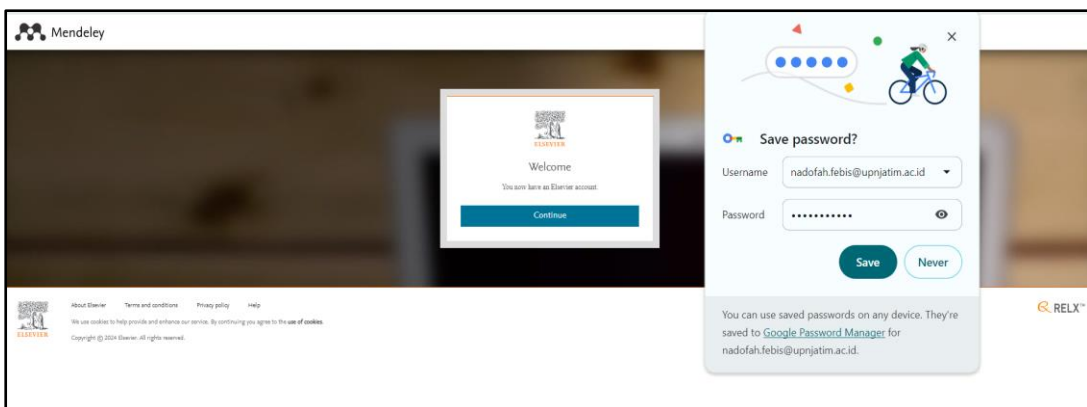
Mendeley

ELSEVIER

Welcome

You now have an Elsevier account

Continue

ELSEVIER

About Elsevier Terms and conditions Privacy policy Help

We use cookies to help provide and enhance our service. By continuing you agree to the use of cookies.

Copyright © 2024 Elsevier. All rights reserved.

RELX™

Save password?

Username nadofah.febis@upnjatim.ac.id

Password ••••••••••••

Save Never

You can use saved passwords on any device. They're saved to Google Password Manager for nadofah.febis@upnjatim.ac.id.